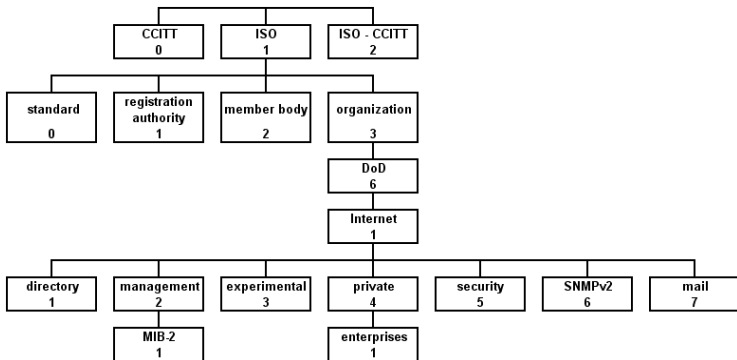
CCITT
0

ISO
1

ISO - CCITT
2

standard
0

registration authority
1

member body
2

organization
3

DoD
6

Internet
1

directory
1

management
2

experimental
3

private
4

security
5

SNMPv2
6

mail
7

MIB-2
1

enterprises
1